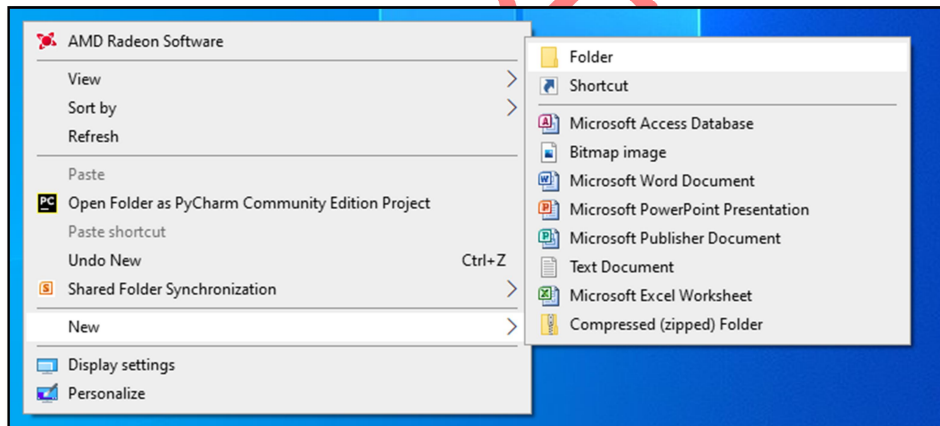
AMD Radeon Software
View
Sort by
Refresh
Paste
Open Folder as PyCharm Community Edition Project
Paste shortcut
Undo New Ctrl+Z
Shared Folder Synchronization
New
Display settings
Personalize

Folder
Shortcut
Microsoft Access Database
Bitmap image
Microsoft Word Document
Microsoft PowerPoint Presentation
Microsoft Publisher Document
Text Document
Microsoft Excel Worksheet
Compressed (zipped) Folder